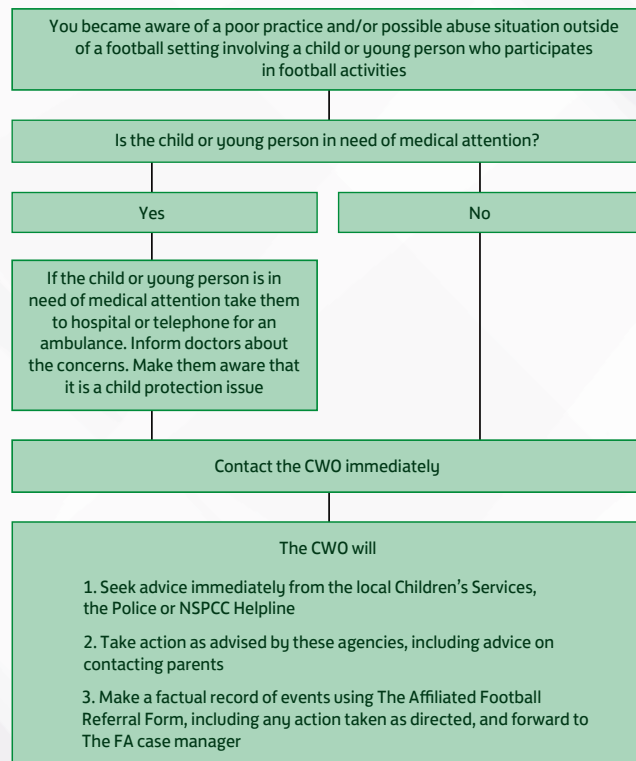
You became aware of a poor practice and/or possible abuse situation outside of a football setting involving a child or young person who participates in football activities

Is the child or young person in need of medical attention?

Yes

No

If the child or young person is in need of medical attention take them to hospital or telephone for an ambulance. Inform doctors about the concerns. Make them aware that it is a child protection issue

Contact the CWO immediately

The CWO will

1. Seek advice immediately from the local Children's Services, the Police or NSPCC Helpline

2. Take action as advised by these agencies, including advice on contacting parents

3. Make a factual record of events using The Affiliated Football Referral Form, including any action taken as directed, and forward to The FA case manager